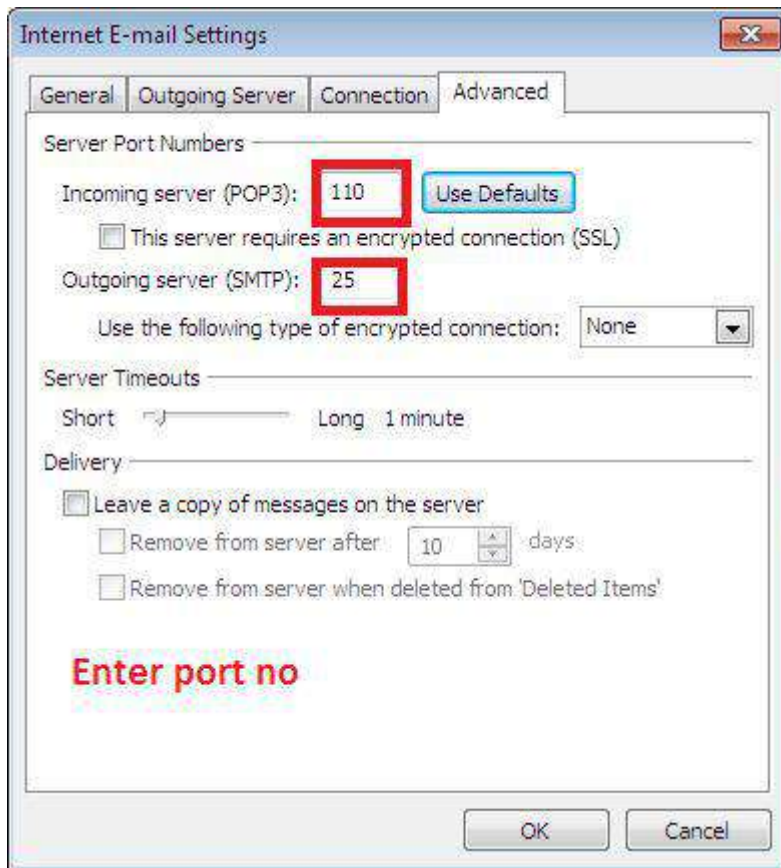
Internet E-mail Settings

General | Outgoing Server | Connection | Advanced

Server Port Numbers

Incoming server (POP3): 110 Use Defaults

This server requires an encrypted connection (SSL)

Outgoing server (SMTP): 25

Use the following type of encrypted connection: None

Server Timeouts

Short Long 1 minute

Delivery

Leave a copy of messages on the server

Remove from server after 10 days

Remove from server when deleted from 'Deleted Items'

Enter port no

OK Cancel